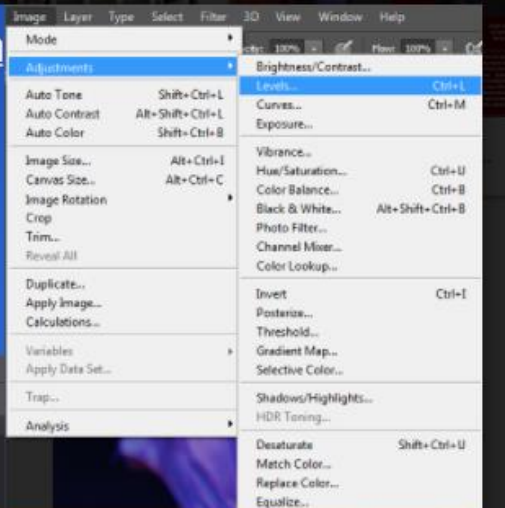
Image Layer Type Select Filter 3D View Window Help

Mode
Adjustments
Auto Tone Shift+Ctrl+L
Auto Contrast Alt+Shift+Ctrl+L
Auto Color Shift+Ctrl+B
Image Size... Alt+Ctrl+I
Canvas Size... Alt+Ctrl+C
Image Rotation
Crop
Trim...
Reveal All
Duplicate...
Apply Image...
Calculations...
Variables
Apply Data Set...
Trap...
Analysis

Brightness/Contrast...
Levels... Ctrl+L
Curves... Ctrl+M
Exposure...
Vibrance...
Hue/Saturation... Ctrl+U
Color Balance... Ctrl+B
Black & White... Alt+Shift+Ctrl+B
Photo Filter...
Channel Mixer...
Color Lookup...
Invert Ctrl+I
Posterize...
Threshold...
Gradient Map...
Selective Color...
Shadows/Highlights...
HDR Toning...
Desaturate Shift+Ctrl+U
Match Color...
Replace Color...
Equalize...